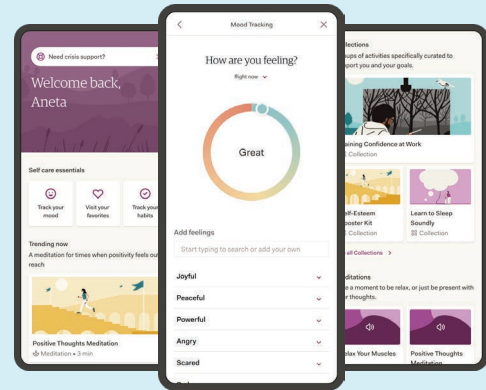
Need crisis support?

Welcome back, Aneta

Self care essentials

Track your mood

Visit your favorites

Track your habits

Trending now

A meditation for times when positivity feels out of reach

Positive Thoughts Meditation

Meditation • 3 min

Mood Tracking

How are you feeling?

Right now

Great

Add feelings

Start typing to search or add your own

Joyful

Peaceful

Powerful

Angry

Scared

ollections

oups of activities specifically curated to pport you and your goals.

aining Confidence at Work

Collection

elf-Esteem ooster Kit

Collection

Learn to Sleep Soundly

Collection

all Collections

ditations

a moment to be relax, or just be present with r thoughts.

lax Your Muscles

Positive Thoughts Meditation